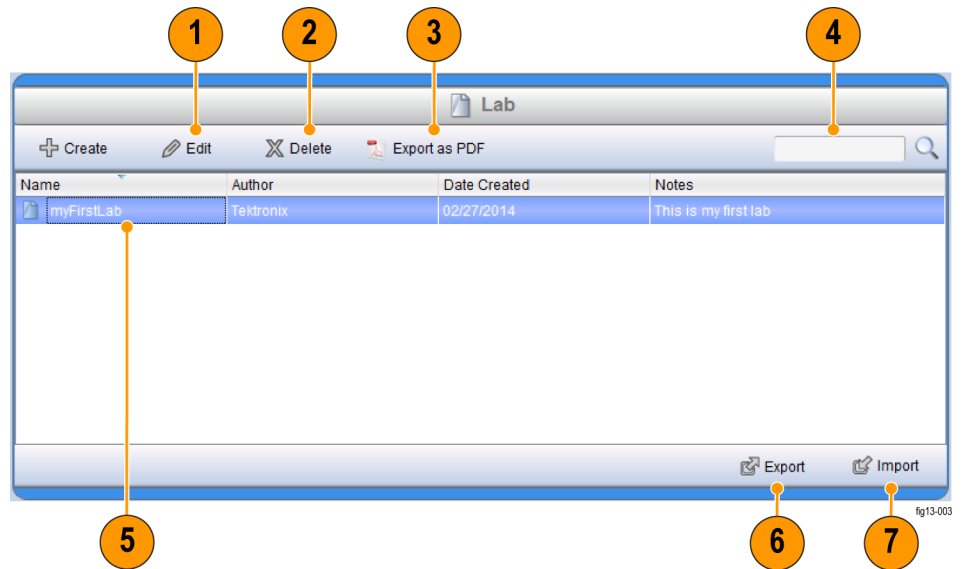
1 2 3 4

Lab

Create Edit Delete Export as PDF

| Name | Author | Date Created | Notes |
|---|---|---|---|
| myFirstLab | Tektronix | 02/27/2014 | This is my first lab |

Export Import

fig13-003

5 6 7